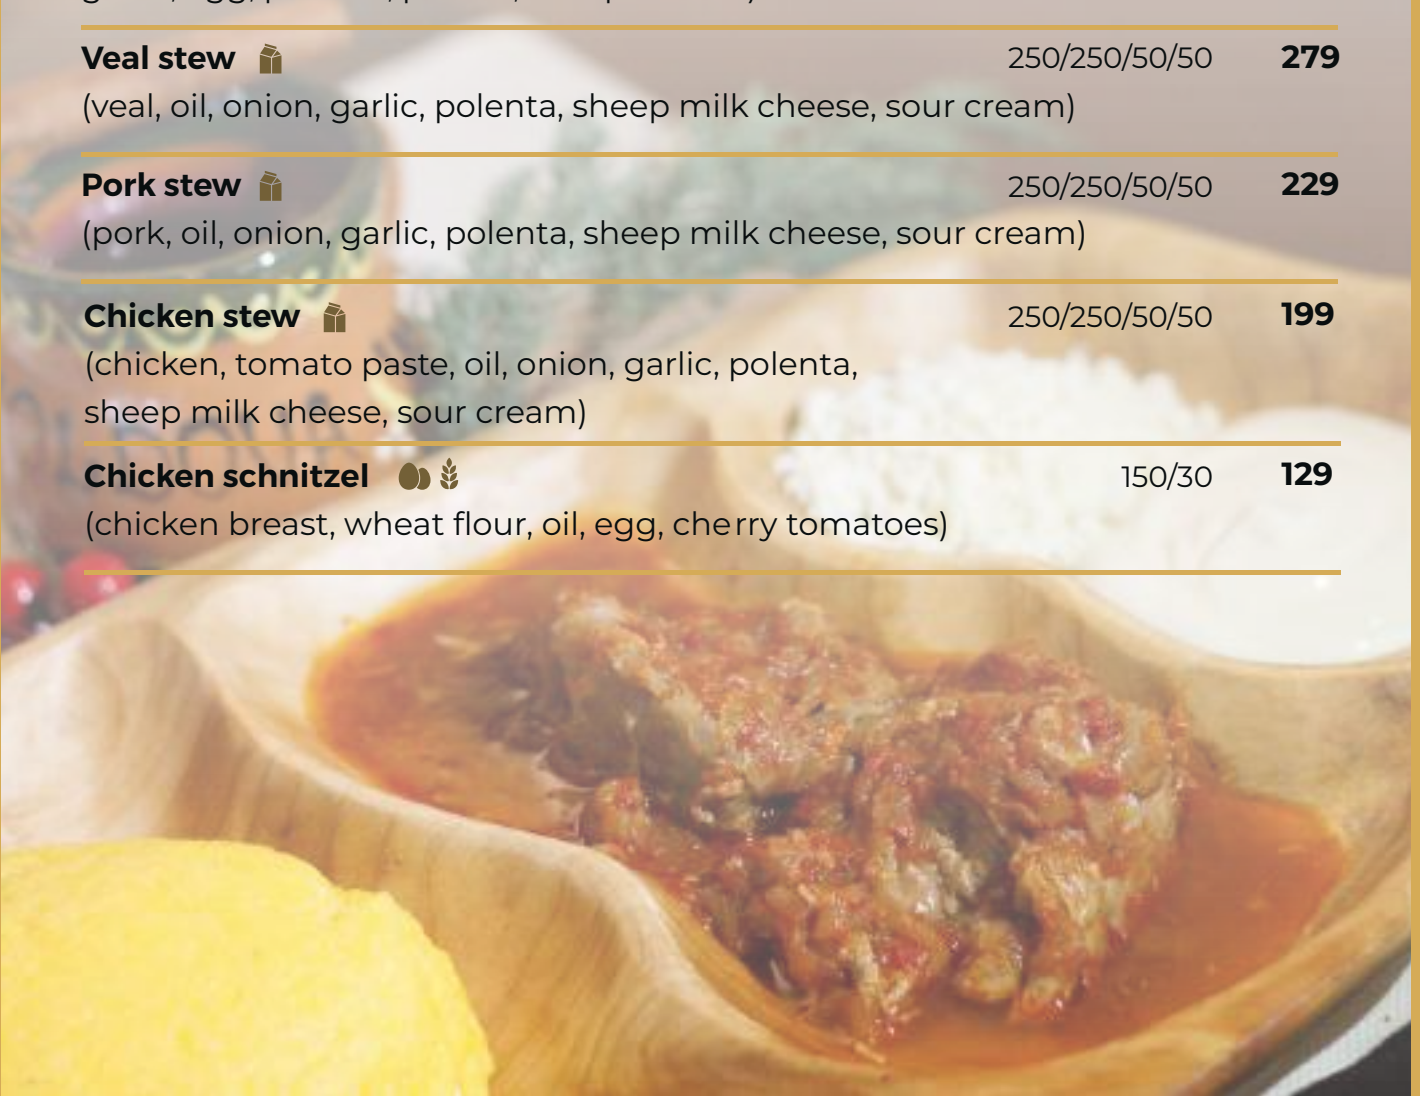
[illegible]

Veal stew 250/250/50/50 279
(veal, oil, onion, garlic, polenta, sheep milk cheese, sour cream)

Pork stew 250/250/50/50 229
(pork, oil, onion, garlic, polenta, sheep milk cheese, sour cream)

Chicken stew 250/250/50/50 199
(chicken, tomato paste, oil, onion, garlic, polenta, sheep milk cheese, sour cream)

Chicken schnitzel 150/30 129
(chicken breast, wheat flour, oil, egg, cherry tomatoes)